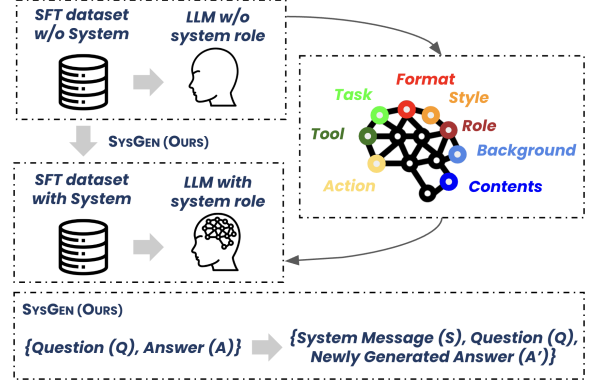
SFT dataset w/o System

LLM w/o system role

SysGen (Ours)

SFT dataset with System

LLM with system role

Task

Format

Style

Tool

Role

Background

Action

Contents

SysGen (Ours)

{Question (Q), Answer (A)}

{System Message (S), Question (Q), Newly Generated Answer (A')}